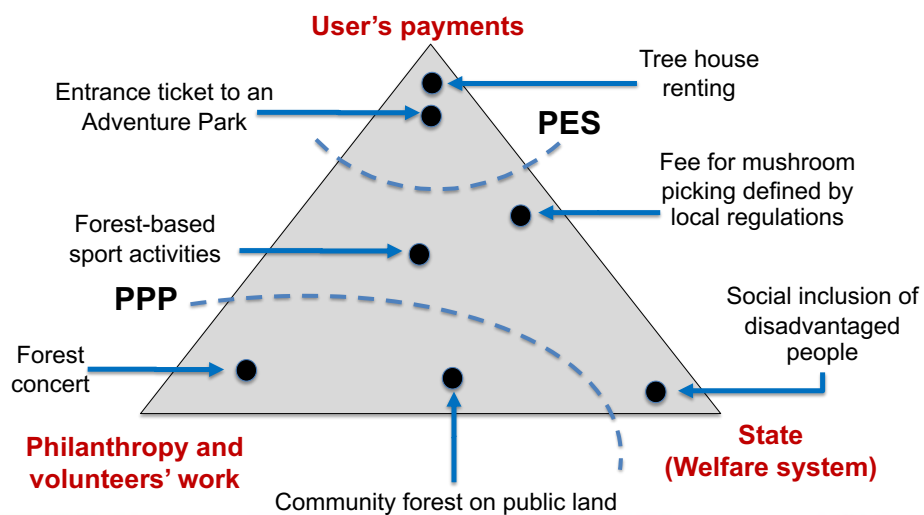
User's payments

Entrance ticket to an Adventure Park

Tree house renting

PES

Fee for mushroom picking defined by local regulations

Forest-based sport activities

PPP

Social inclusion of disadvantaged people

Forest concert

Philanthropy and volunteers' work

State (Welfare system)

Community forest on public land